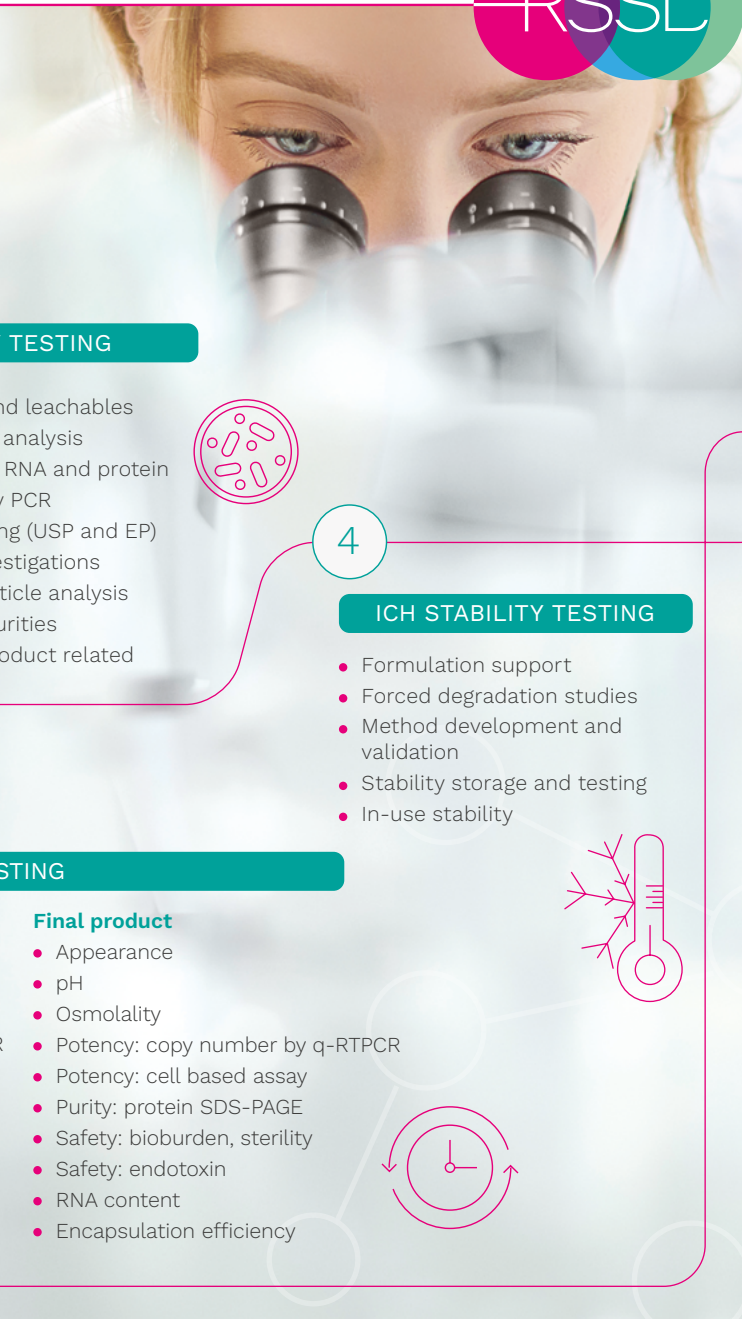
RSSL

TESTING

nd leachables
analysis
RNA and protein
y PCR
ng (USP and EP)
estigations
ticle analysis
urities
oduct related

4

ICH STABILITY TESTING

- Formulation support
- Forced degradation studies
- Method development and validation
- Stability storage and testing
- In-use stability

STING

Final product
- Appearance
- pH
- Osmolality
- Potency: copy number by q-RTPCR
- Potency: cell based assay
- Purity: protein SDS-PAGE
- Safety: bioburden, sterility
- Safety: endotoxin
- RNA content
- Encapsulation efficiency

R